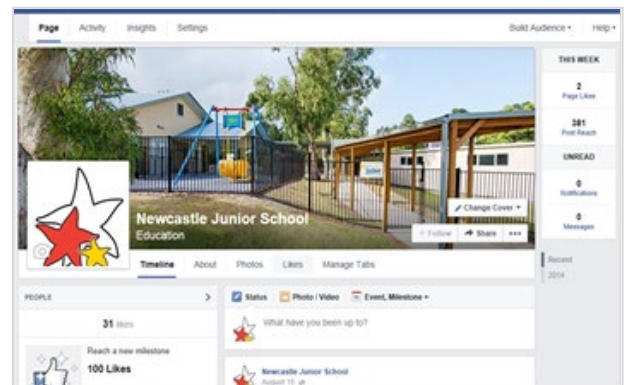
Page Activity Insights Settings

Build Audience ▾ Help ▾

THIS WEEK

2
Page Likes

381
Post Reach

UNREAD

0
Notifications

0
Messages

Newcastle Junior School
Education

Change Cover ▾

Follow Share •••

Timeline About Photos Likes Manage Tabs

Recent
2014

PEOPLE

31 likes

Reach a new milestone

100 Likes

Status Photo / Video Event, Milestone ▾

What have you been up to?

Newcastle Junior School
August 15